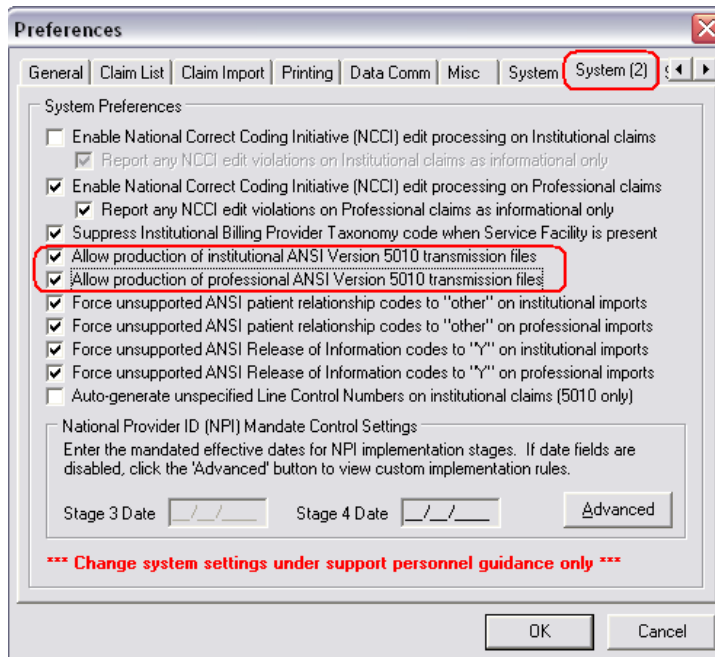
Preferences

General | Claim List | Claim Import | Printing | Data Comm | Misc | System | System (2)

System Preferences

Enable National Correct Coding Initiative (NCCI) edit processing on Institutional claims

Report any NCCI edit violations on Institutional claims as informational only

Enable National Correct Coding Initiative (NCCI) edit processing on Professional claims

Report any NCCI edit violations on Professional claims as informational only

Suppress Institutional Billing Provider Taxonomy code when Service Facility is present

Allow production of institutional ANSI Version 5010 transmission files

Allow production of professional ANSI Version 5010 transmission files

Force unsupported ANSI patient relationship codes to "other" on institutional imports

Force unsupported ANSI patient relationship codes to "other" on professional imports

Force unsupported ANSI Release of Information codes to "Y" on institutional imports

Force unsupported ANSI Release of Information codes to "Y" on professional imports

Auto-generate unspecified Line Control Numbers on institutional claims (5010 only)

National Provider ID (NPI) Mandate Control Settings

Enter the mandated effective dates for NPI implementation stages. If date fields are disabled, click the 'Advanced' button to view custom implementation rules.

Stage 3 Date __/__/____ Stage 4 Date __/__/____ Advanced

*** Change system settings under support personnel guidance only ***

OK Cancel